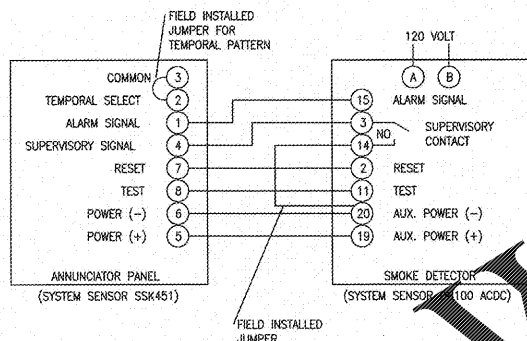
FIELD INSTALLED JUMPER FOR TEMPORAL PATTERN

120 VOLT

A B

COMMON 3
TEMPORAL SELECT 2
ALARM SIGNAL 1
SUPERVISORY SIGNAL 4
RESET 7
TEST 8
POWER (–) 6
POWER (+) 5

ANNUNCIATOR PANEL
(SYSTEM SENSOR SSK451)

15 ALARM SIGNAL
3
NO
14
SUPERVISORY CONTACT
2 RESET
11 TEST
20 AUX. POWER (–)
19 AUX. POWER (+)

SMOKE DETECTOR
(SYSTEM SENSOR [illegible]100 ACDC)

FIELD INSTALLED JUMPER